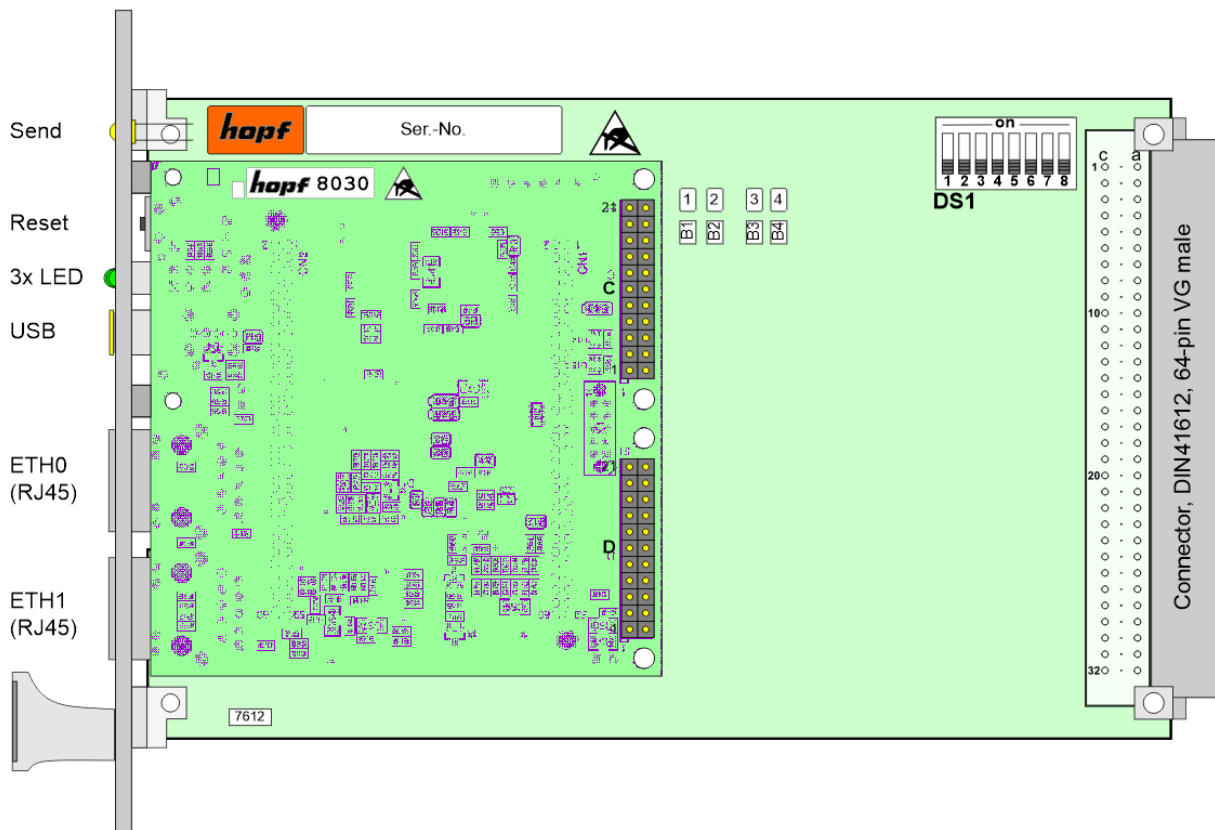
Send

Reset

3x LED

USB

ETH0
(RJ45)

ETH1
(RJ45)

hopf

Ser.-No.

hopf 8030

CN2

CN1

2

C

1

D

1 2 3 4

B1 B2 B3 B4

on

1 2 3 4 5 6 7 8

DS1

c a

1

10

20

32

Connector, DIN41612, 64-pin VG male

7612